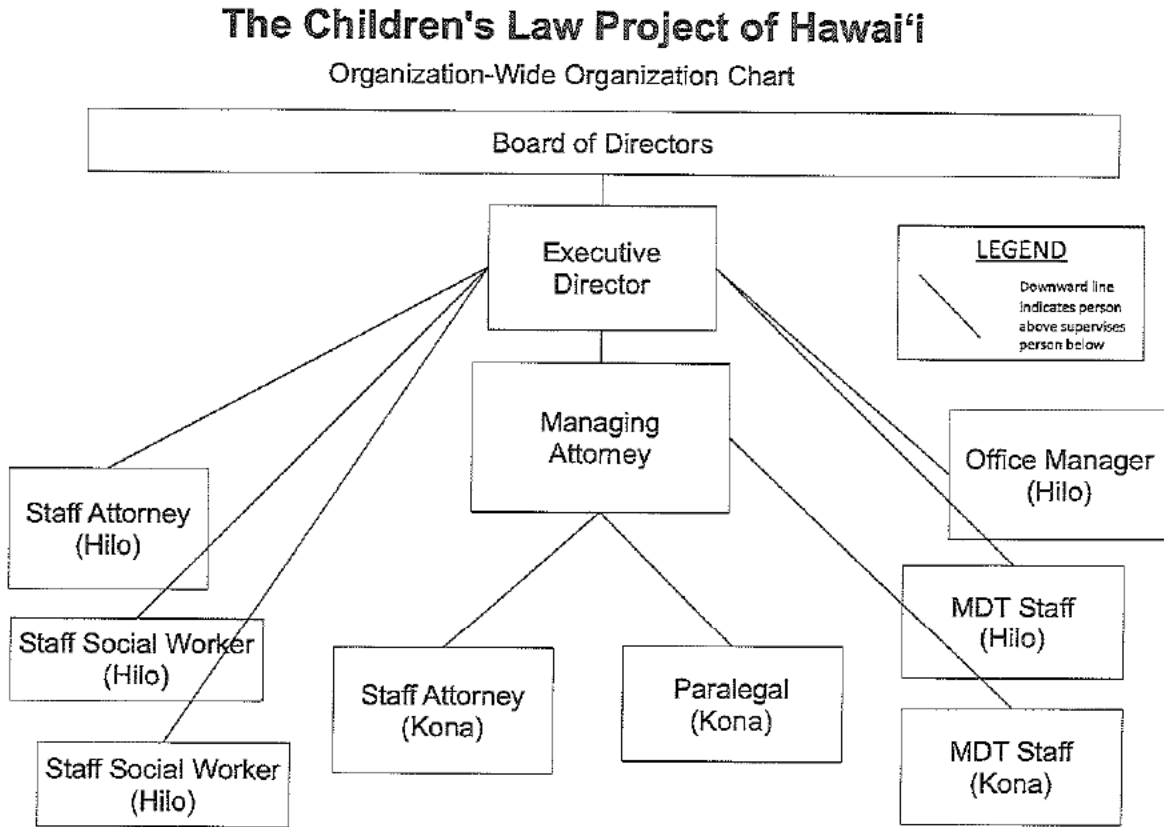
The Children's Law Project of Hawai'i

Organization-Wide Organization Chart

Board of Directors

Executive Director

LEGEND

Downward line indicates person above supervises person below

Managing Attorney

Office Manager (Hilo)

Staff Attorney (Hilo)

MDT Staff (Hilo)

Staff Social Worker (Hilo)

Staff Attorney (Kona)

Paralegal (Kona)

MDT Staff (Kona)

Staff Social Worker (Hilo)